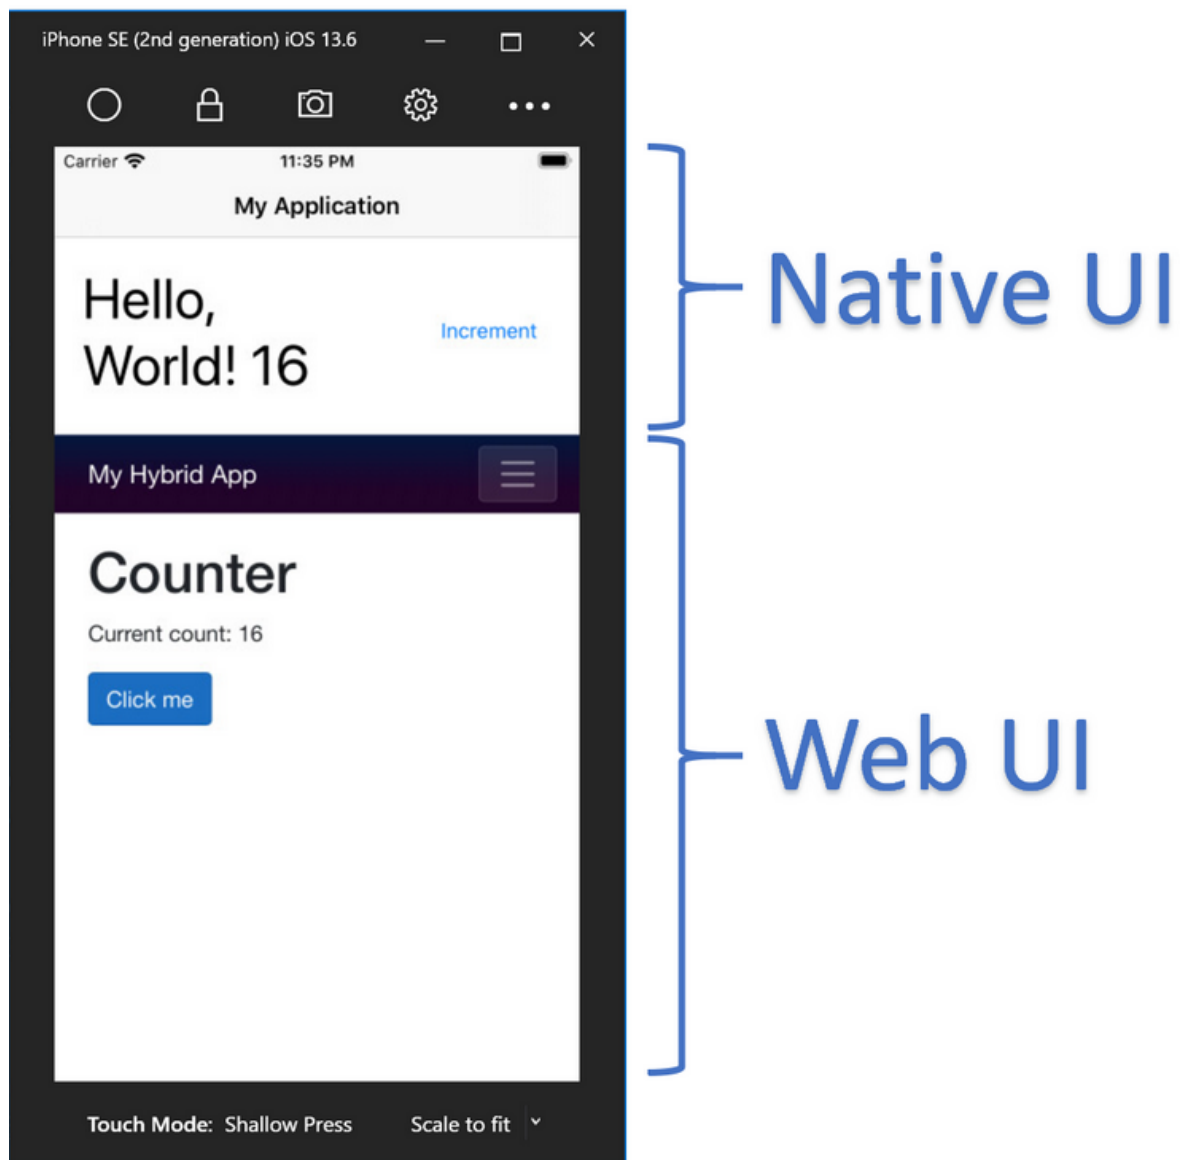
iPhone SE (2nd generation) iOS 13.6

Carrier 11:35 PM

My Application

Hello, World! 16

Increment

My Hybrid App

Counter

Current count: 16

Click me

Touch Mode: Shallow Press Scale to fit

Native UI

Web UI